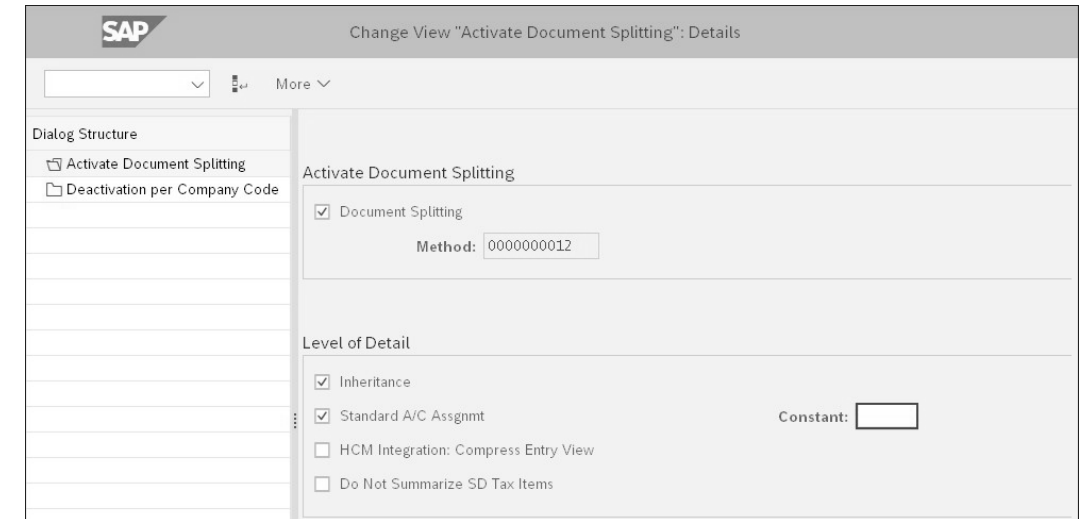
SAP

Change View "Activate Document Splitting": Details

More

Dialog Structure

Activate Document Splitting

Deactivation per Company Code

Activate Document Splitting

Document Splitting

Method: 0000000012

Level of Detail

Inheritance

Standard A/C Assgnmt

Constant:

HCM Integration: Compress Entry View

Do Not Summarize SD Tax Items